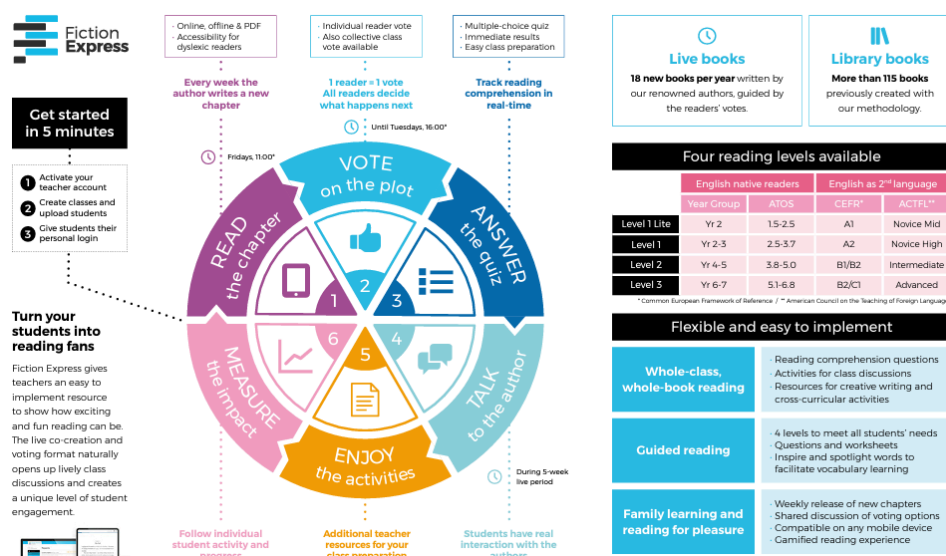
Fiction Express

Get started in 5 minutes

1 Activate your teacher account
2 Create classes and upload students
3 Give students their personal login

Turn your students into reading fans

Fiction Express gives teachers an easy to implement resource to show how exciting and fun reading can be. The live co-creation and voting format naturally opens up lively class discussions and creates a unique level of student engagement.

- Online, offline & PDF
- Accessibility for dyslexic readers

Every week the author writes a new chapter

- Individual reader vote
- Also collective class vote available

1 reader = 1 vote
All readers decide what happens next

- Multiple-choice quiz
- Immediate results
- Easy class preparation

Track reading comprehension in real-time

Until Tuesdays, 16:00*

Fridays, 11:00*

VOTE on the plot

ANSWER the quiz

READ the chapter

TALK to the author

MEASURE the impact

ENJOY the activities

1 2 3 4 5 6

During 5-week live period

Follow individual student activity and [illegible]

Additional teacher resources for your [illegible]

Students have real interaction with the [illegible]

Live books
18 new books per year written by our renowned authors, guided by the readers' votes.

Library books
More than 115 books previously created with our methodology.

Four reading levels available

| | English native readers | | English as 2nd language | |
|---|---|---|---|---|
| | Year Group | ATOS | CEFR* | ACTFL** |
| Level 1 Lite | Yr 2 | 1.5-2.5 | A1 | Novice Mid |
| Level 1 | Yr 2-3 | 2.5-3.7 | A2 | Novice High |
| Level 2 | Yr 4-5 | 3.8-5.0 | B1/B2 | Intermediate |
| Level 3 | Yr 6-7 | 5.1-6.8 | B2/C1 | Advanced |

* Common European Framework of Reference / ** American Council on the Teaching of Foreign Languag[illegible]

Flexible and easy to implement

Whole-class, whole-book reading
- Reading comprehension questions
- Activities for class discussions
- Resources for creative writing and cross-curricular activities

Guided reading
- 4 levels to meet all students' needs
- Questions and worksheets
- Inspire and spotlight words to facilitate vocabulary learning

Family learning and reading for pleasure
- Weekly release of new chapters
- Shared discussion of voting options
- Compatible on any mobile device
- Gamified reading experience